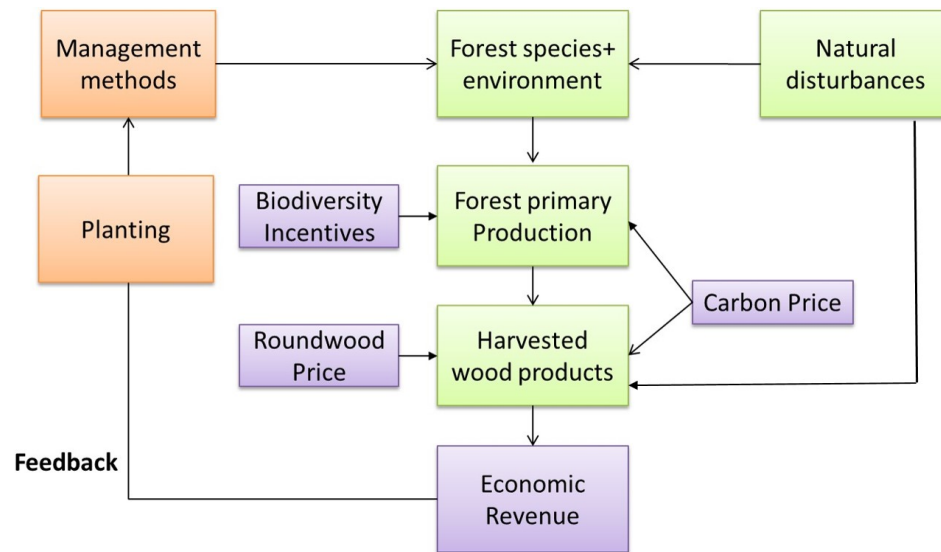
Management methods

Forest species+ environment

Natural disturbances

Planting

Biodiversity Incentives

Forest primary Production

Carbon Price

Roundwood Price

Harvested wood products

Feedback

Economic Revenue